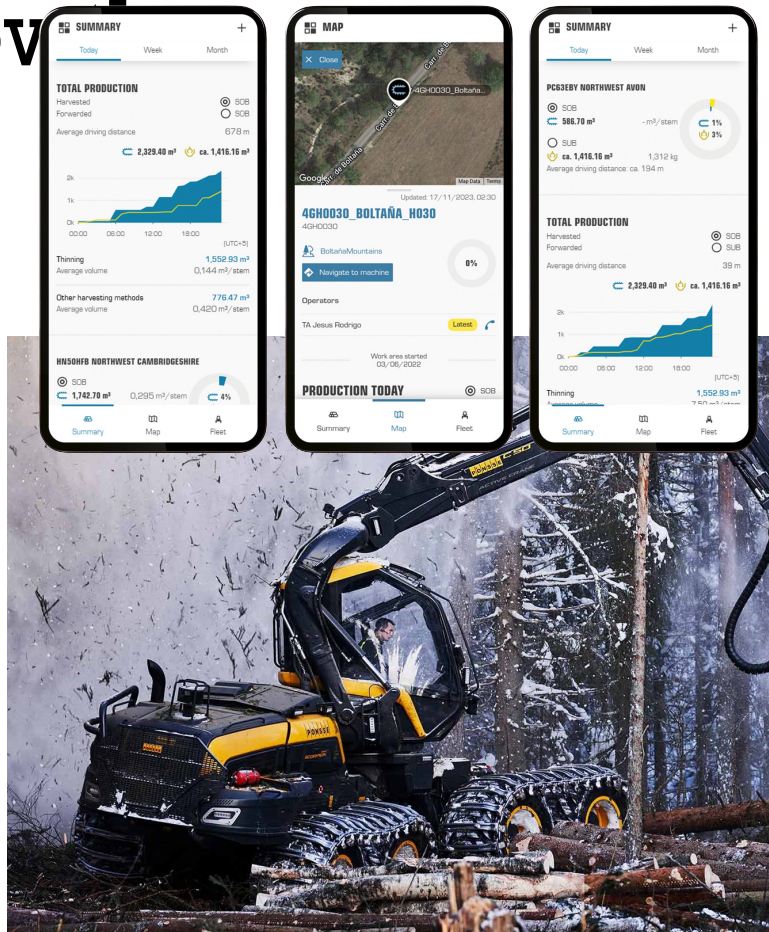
SUMMARY +

Today Week Month

TOTAL PRODUCTION

Harvested SOB

Forwarded SOB

Average driving distance 678 m

2,329.40 m³ ca. 1,416.16 m³

2k

1k

0k

00:00 06:00 12:00 18:00

(UTC+5)

Thinning 1,552.93 m³

Average volume 0,144 m³/stem

Other harvesting methods 776.47 m³

Average volume 0,420 m³/stem

HN50HFB NORTHWEST CAMBRIDGESHIRE

SOB

1,742.70 m³ 0,295 m³/stem 4%

Summary Map Fleet

MAP

Close

4GH0030_Boltaña...

Cam. de Boltaña

Google

Map Data Terms

Updated: 17/11/2023, 02:30

4GH0030_BOLTAÑA_H030

4GH0030

BoltañaMountains

Navigate to machine

0%

Operators

TA Jesus Rodrigo Latest

Work area started 03/06/2022

PRODUCTION TODAY SOB

Summary Map Fleet

SUMMARY +

Today Week Month

PC63EBY NORTHWEST AVON

SOB

566.70 m³ - m³/stem 1%

SUB 3%

ca. 1,416.16 m³ 1,312 kg

Average driving distance: ca. 194 m

TOTAL PRODUCTION

Harvested SOB

Forwarded SUB

Average driving distance 38 m

2,329.40 m³ ca. 1,416.16 m³

2k

1k

0k

00:00 06:00 12:00 18:00

(UTC+5)

Thinning 1,552.93 m³

Summary Map Fleet

PONSSE

PONSSE

ACTIVE CRANE